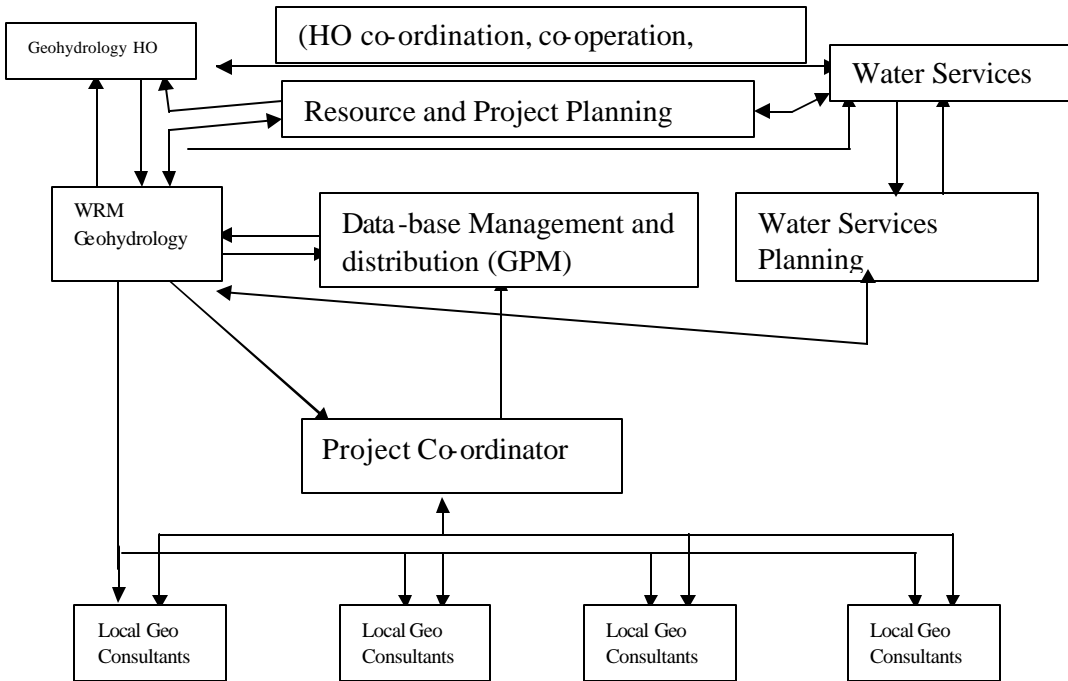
Geohydrology HO

(HO co-ordination, co-operation,

Water Services

Resource and Project Planning

WRM Geohydrology

Data-base Management and distribution (GPM)

Water Services Planning

Project Co-ordinator

Local Geo Consultants

Local Geo Consultants

Local Geo Consultants

Local Geo Consultants